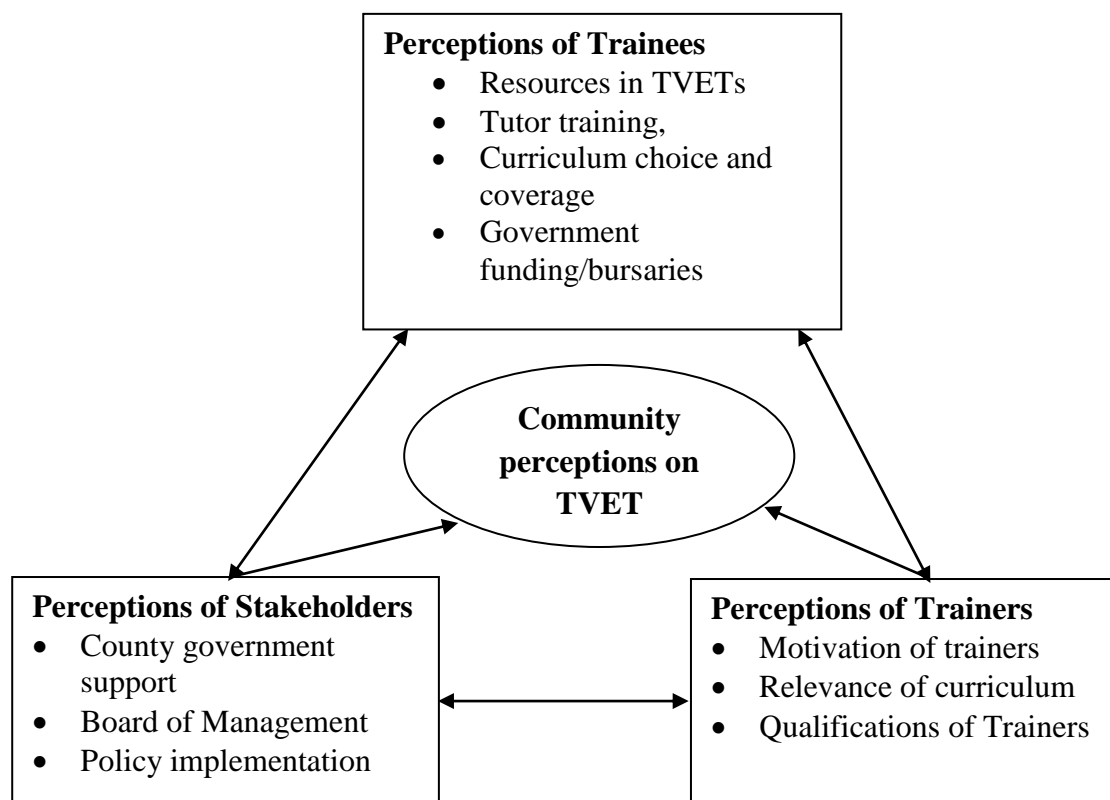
**Perceptions of Trainees**
- Resources in TVETs
- Tutor training,
- Curriculum choice and coverage
- Government funding/bursaries

**Community perceptions on TVET**

**Perceptions of Stakeholders**
- County government support
- Board of Management
- Policy implementation

**Perceptions of Trainers**
- Motivation of trainers
- Relevance of curriculum
- Qualifications of Trainers